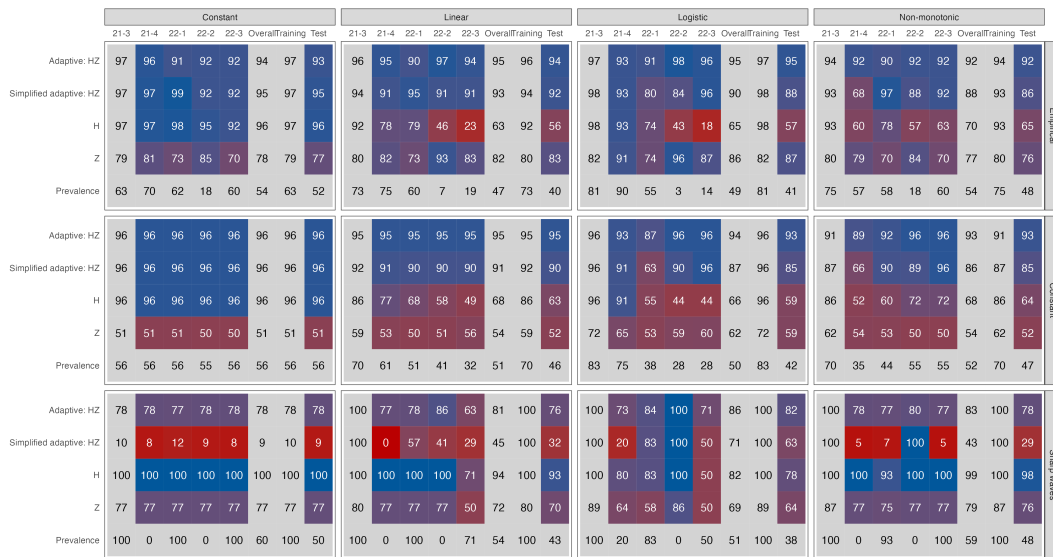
| | Constant | | | | | | | | Linear | | | | | | | | Logistic | | | | | | | | Non-monotonic | | | | | | | |
|---|---|---|---|---|---|---|---|---|---|---|---|---|---|---|---|---|---|---|---|---|---|---|---|---|---|---|---|---|---|---|---|---|
| | 21-3 | 21-4 | 22-1 | 22-2 | 22-3 | Overall | Training | Test | 21-3 | 21-4 | 22-1 | 22-2 | 22-3 | Overall | Training | Test | 21-3 | 21-4 | 22-1 | 22-2 | 22-3 | Overall | Training | Test | 21-3 | 21-4 | 22-1 | 22-2 | 22-3 | Overall | Training | Test |
| Adaptive: HZ | 97 | 96 | 91 | 92 | 92 | 94 | 97 | 93 | 96 | 95 | 90 | 97 | 94 | 95 | 96 | 94 | 97 | 93 | 91 | 98 | 96 | 95 | 97 | 95 | 94 | 92 | 90 | 92 | 92 | 92 | 94 | 92 |
| Simplified adaptive: HZ | 97 | 97 | 99 | 92 | 92 | 95 | 97 | 95 | 94 | 91 | 95 | 91 | 91 | 93 | 94 | 92 | 98 | 93 | 80 | 84 | 96 | 90 | 98 | 88 | 93 | 68 | 97 | 88 | 92 | 88 | 93 | 86 |
| H | 97 | 97 | 98 | 95 | 92 | 96 | 97 | 96 | 92 | 78 | 79 | 46 | 23 | 63 | 92 | 56 | 98 | 93 | 74 | 43 | 18 | 65 | 98 | 57 | 93 | 60 | 78 | 57 | 63 | 70 | 93 | 65 |
| Z | 79 | 81 | 73 | 85 | 70 | 78 | 79 | 77 | 80 | 82 | 73 | 93 | 83 | 82 | 80 | 83 | 82 | 91 | 74 | 96 | 87 | 86 | 82 | 87 | 80 | 79 | 70 | 84 | 70 | 77 | 80 | 76 |
| Prevalence | 63 | 70 | 62 | 18 | 60 | 54 | 63 | 52 | 73 | 75 | 60 | 7 | 19 | 47 | 73 | 40 | 81 | 90 | 55 | 3 | 14 | 49 | 81 | 41 | 75 | 57 | 58 | 18 | 60 | 54 | 75 | 48 |
| Adaptive: HZ | 96 | 96 | 96 | 96 | 96 | 96 | 96 | 96 | 95 | 95 | 95 | 95 | 95 | 95 | 95 | 95 | 96 | 93 | 87 | 96 | 96 | 94 | 96 | 93 | 91 | 89 | 92 | 96 | 96 | 93 | 91 | 93 |
| Simplified adaptive: HZ | 96 | 96 | 96 | 96 | 96 | 96 | 96 | 96 | 92 | 91 | 90 | 90 | 90 | 91 | 92 | 90 | 96 | 91 | 63 | 90 | 96 | 87 | 96 | 85 | 87 | 66 | 90 | 89 | 96 | 86 | 87 | 85 |
| H | 96 | 96 | 96 | 96 | 96 | 96 | 96 | 96 | 86 | 77 | 68 | 58 | 49 | 68 | 86 | 63 | 96 | 91 | 55 | 44 | 44 | 66 | 96 | 59 | 86 | 52 | 60 | 72 | 72 | 68 | 86 | 64 |
| Z | 51 | 51 | 51 | 50 | 50 | 51 | 51 | 51 | 59 | 53 | 50 | 51 | 56 | 54 | 59 | 52 | 72 | 65 | 53 | 59 | 60 | 62 | 72 | 59 | 62 | 54 | 53 | 50 | 50 | 54 | 62 | 52 |
| Prevalence | 56 | 56 | 56 | 55 | 56 | 56 | 56 | 56 | 70 | 61 | 51 | 41 | 32 | 51 | 70 | 46 | 83 | 75 | 38 | 28 | 28 | 50 | 83 | 42 | 70 | 35 | 44 | 55 | 55 | 52 | 70 | 47 |
| Adaptive: HZ | 78 | 78 | 77 | 78 | 78 | 78 | 78 | 78 | 100 | 77 | 78 | 86 | 63 | 81 | 100 | 76 | 100 | 73 | 84 | 100 | 71 | 86 | 100 | 82 | 100 | 78 | 77 | 80 | 77 | 83 | 100 | 78 |
| Simplified adaptive: HZ | 10 | 8 | 12 | 9 | 8 | 9 | 10 | 9 | 100 | 0 | 57 | 41 | 29 | 45 | 100 | 32 | 100 | 20 | 83 | 100 | 50 | 71 | 100 | 63 | 100 | 5 | 7 | 100 | 5 | 43 | 100 | 29 |
| H | 100 | 100 | 100 | 100 | 100 | 100 | 100 | 100 | 100 | 100 | 100 | 100 | 71 | 94 | 100 | 93 | 100 | 80 | 83 | 100 | 50 | 82 | 100 | 78 | 100 | 100 | 93 | 100 | 100 | 99 | 100 | 98 |
| Z | 77 | 77 | 77 | 77 | 77 | 77 | 77 | 77 | 80 | 77 | 77 | 77 | 50 | 72 | 80 | 70 | 89 | 64 | 58 | 86 | 50 | 69 | 89 | 64 | 87 | 77 | 75 | 77 | 77 | 79 | 87 | 76 |
| Prevalence | 100 | 0 | 100 | 0 | 100 | 60 | 100 | 50 | 100 | 0 | 100 | 0 | 71 | 54 | 100 | 43 | 100 | 20 | 83 | 0 | 50 | 51 | 100 | 38 | 100 | 0 | 93 | 0 | 100 | 59 | 100 | 48 |

Empirical
Constant
Sharp waves